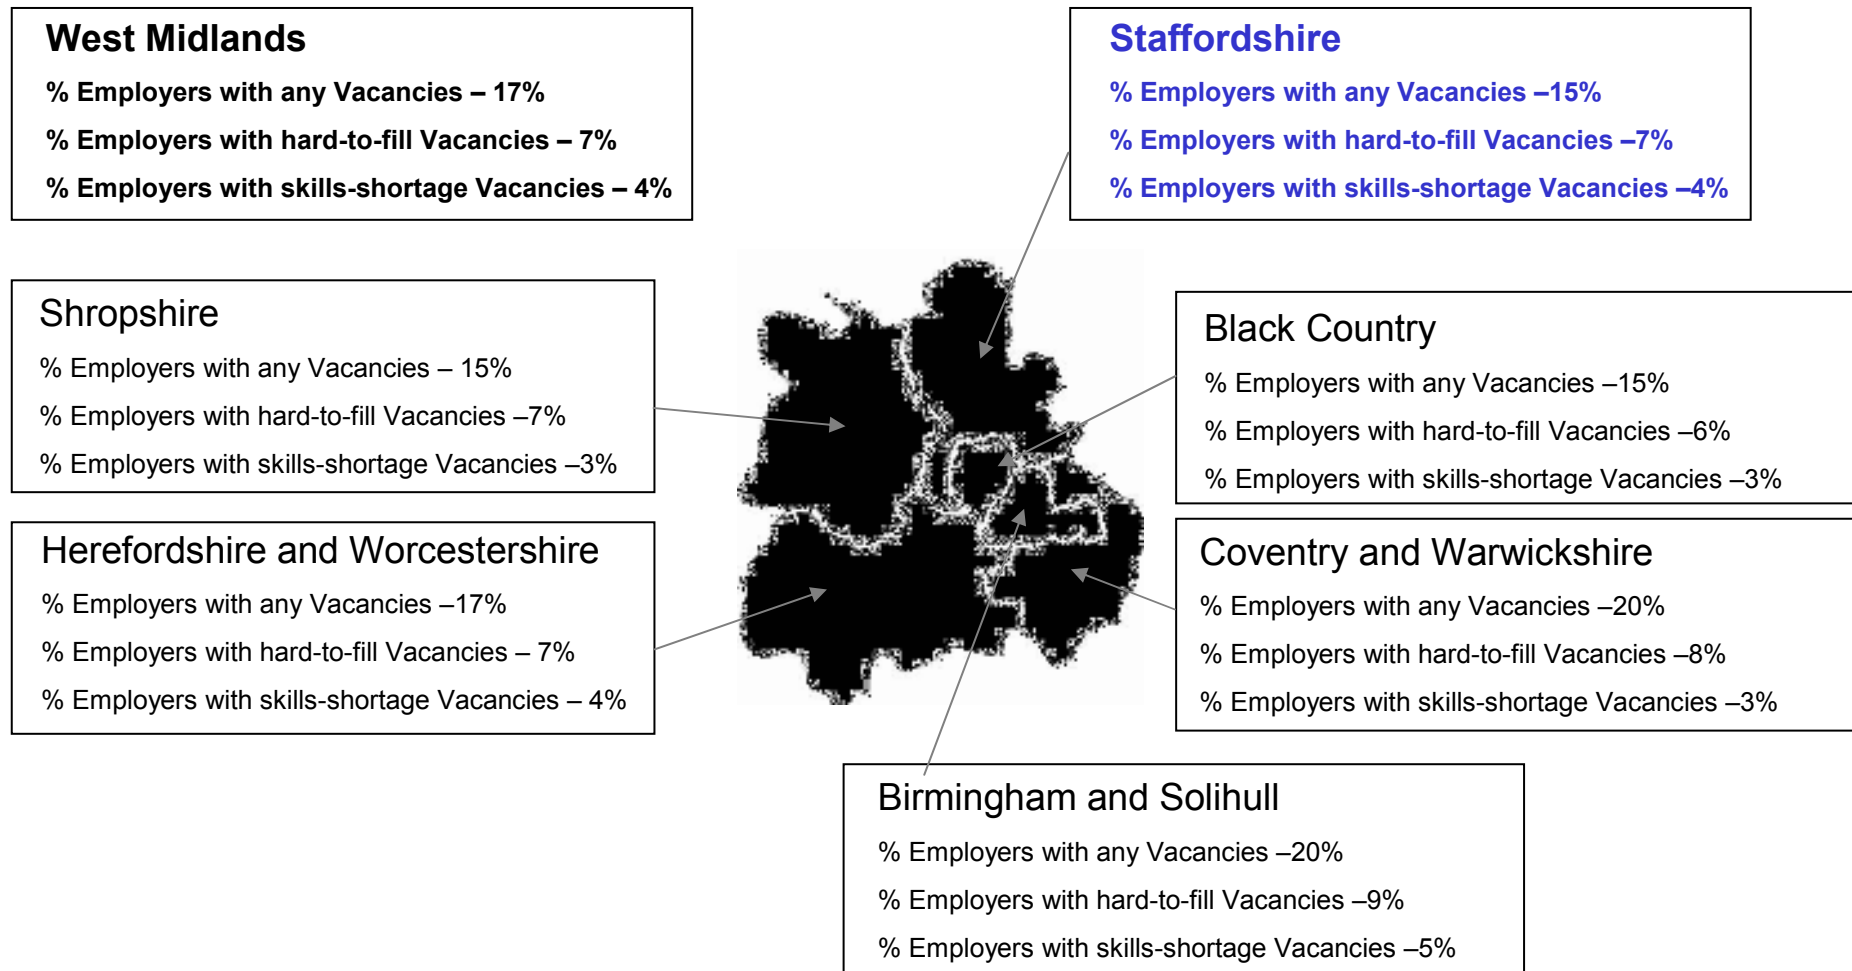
West Midlands

% Employers with any Vacancies – 17%

% Employers with hard-to-fill Vacancies – 7%

% Employers with skills-shortage Vacancies – 4%

Staffordshire

% Employers with any Vacancies –15%

% Employers with hard-to-fill Vacancies –7%

% Employers with skills-shortage Vacancies –4%

Shropshire

% Employers with any Vacancies – 15%

% Employers with hard-to-fill Vacancies –7%

% Employers with skills-shortage Vacancies –3%

Black Country

% Employers with any Vacancies –15%

% Employers with hard-to-fill Vacancies –6%

% Employers with skills-shortage Vacancies –3%

Herefordshire and Worcestershire

% Employers with any Vacancies –17%

% Employers with hard-to-fill Vacancies – 7%

% Employers with skills-shortage Vacancies – 4%

Coventry and Warwickshire

% Employers with any Vacancies –20%

% Employers with hard-to-fill Vacancies –8%

% Employers with skills-shortage Vacancies –3%

Birmingham and Solihull

% Employers with any Vacancies –20%

% Employers with hard-to-fill Vacancies –9%

% Employers with skills-shortage Vacancies –5%